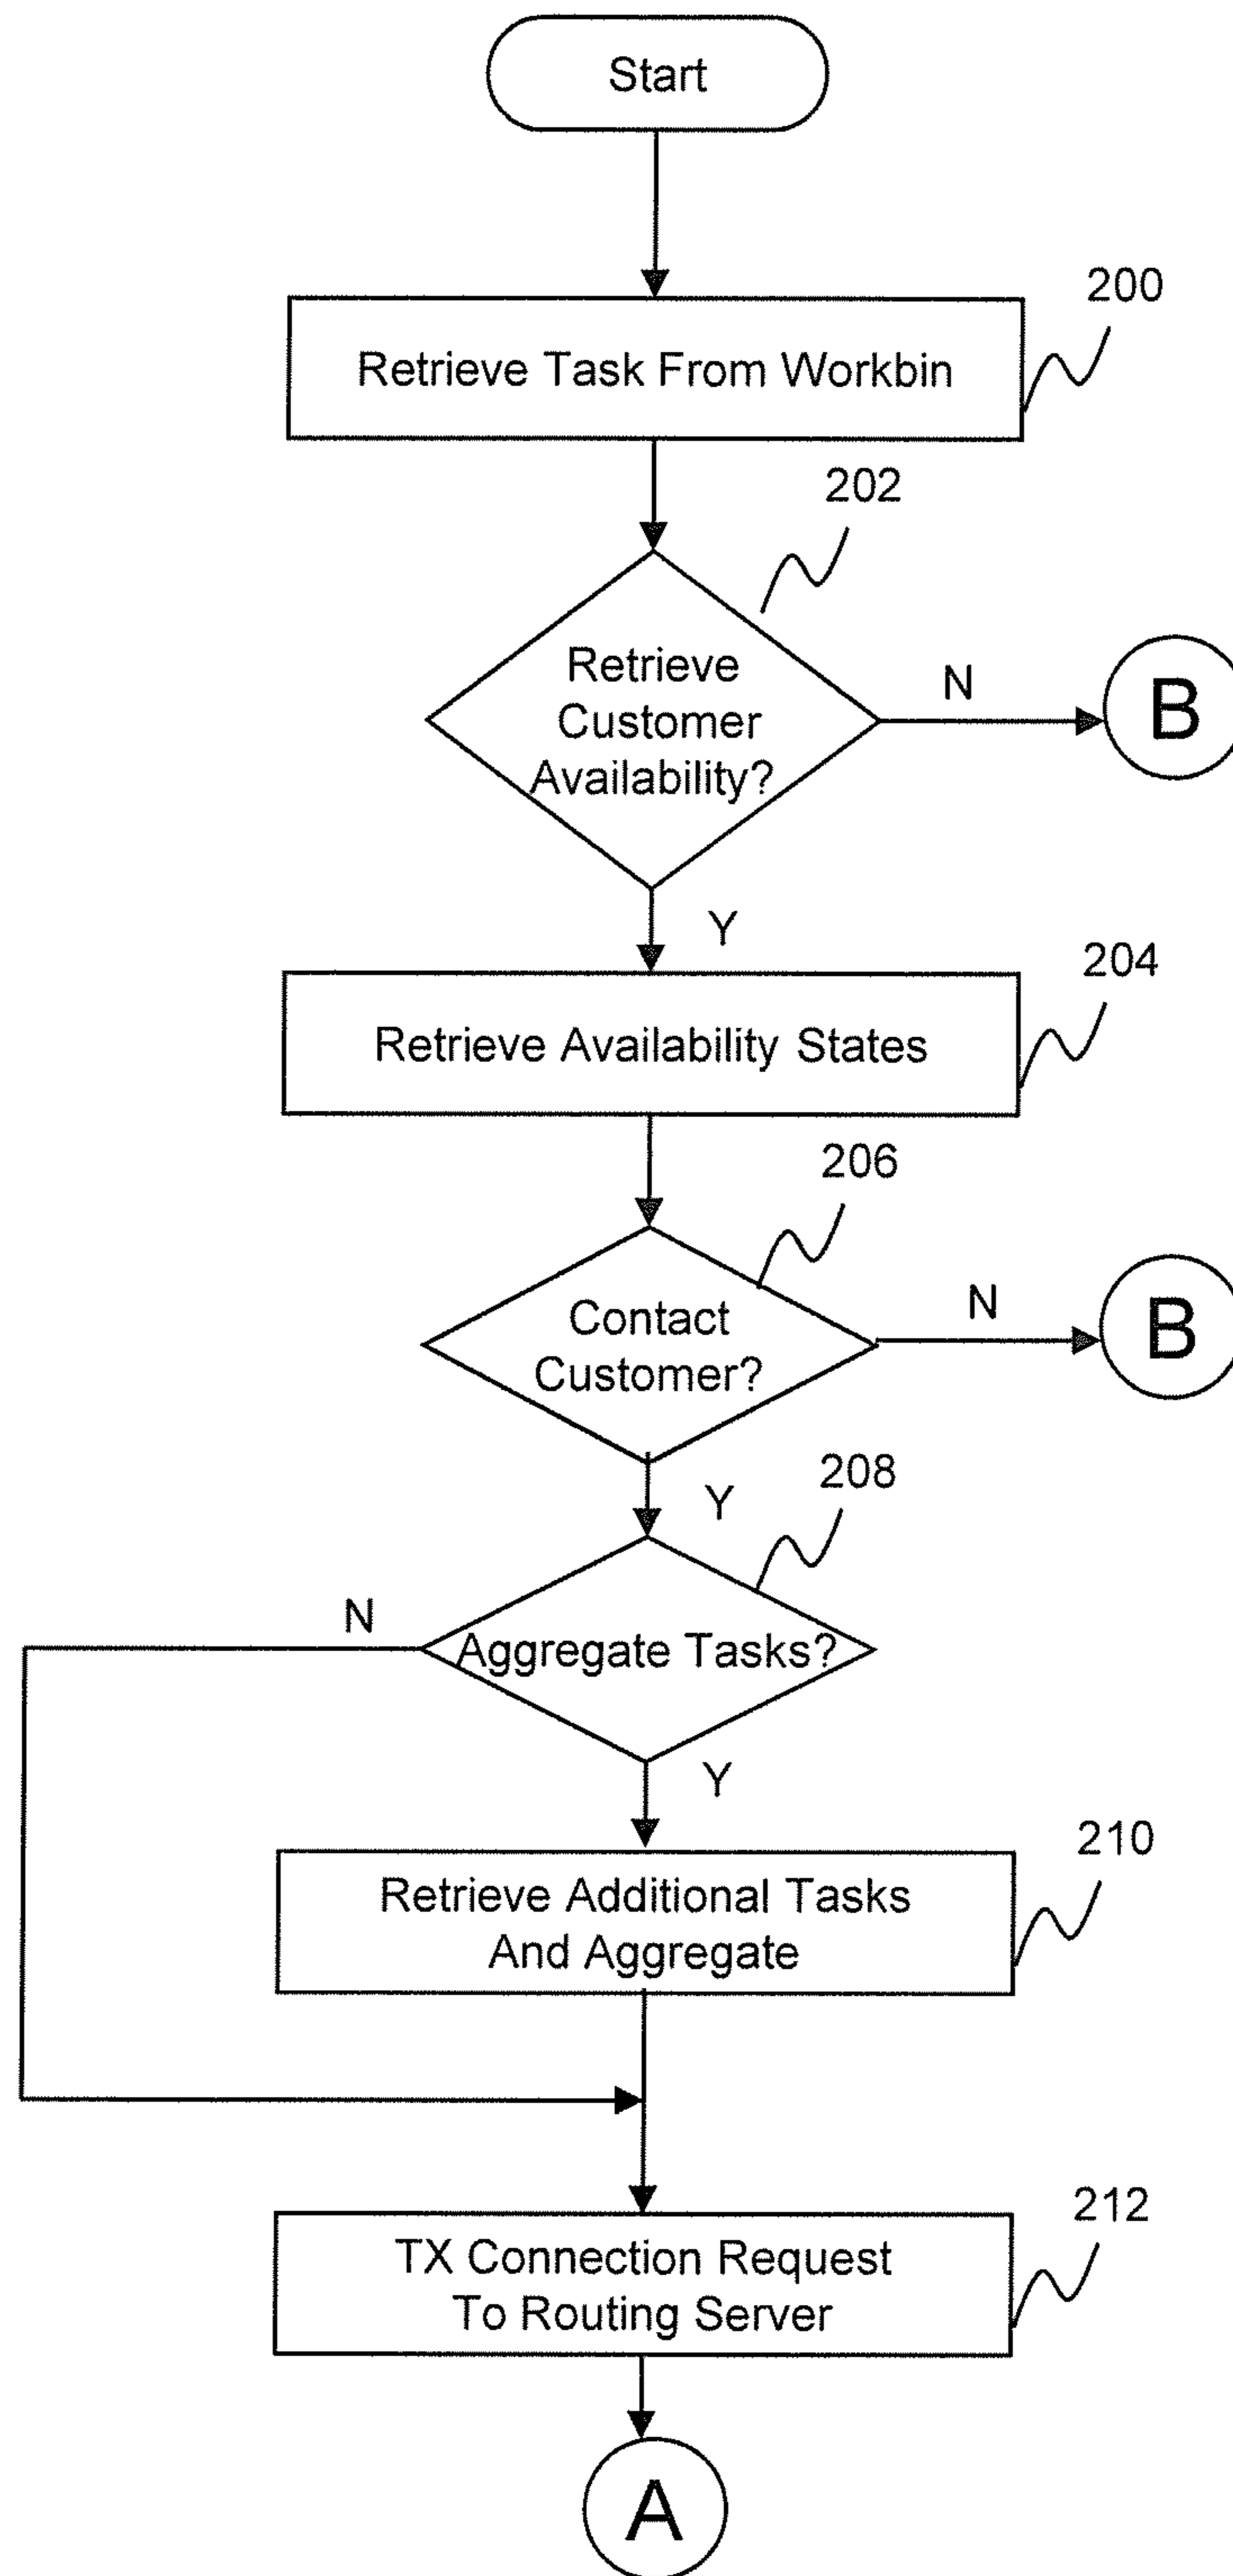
Start

200

Retrieve Task From Workbin

202

Retrieve Customer Availability?

N

B

Y

204

Retrieve Availability States

206

Contact Customer?

N

B

Y

208

N

Aggregate Tasks?

Y

210

Retrieve Additional Tasks And Aggregate

212

TX Connection Request To Routing Server

A